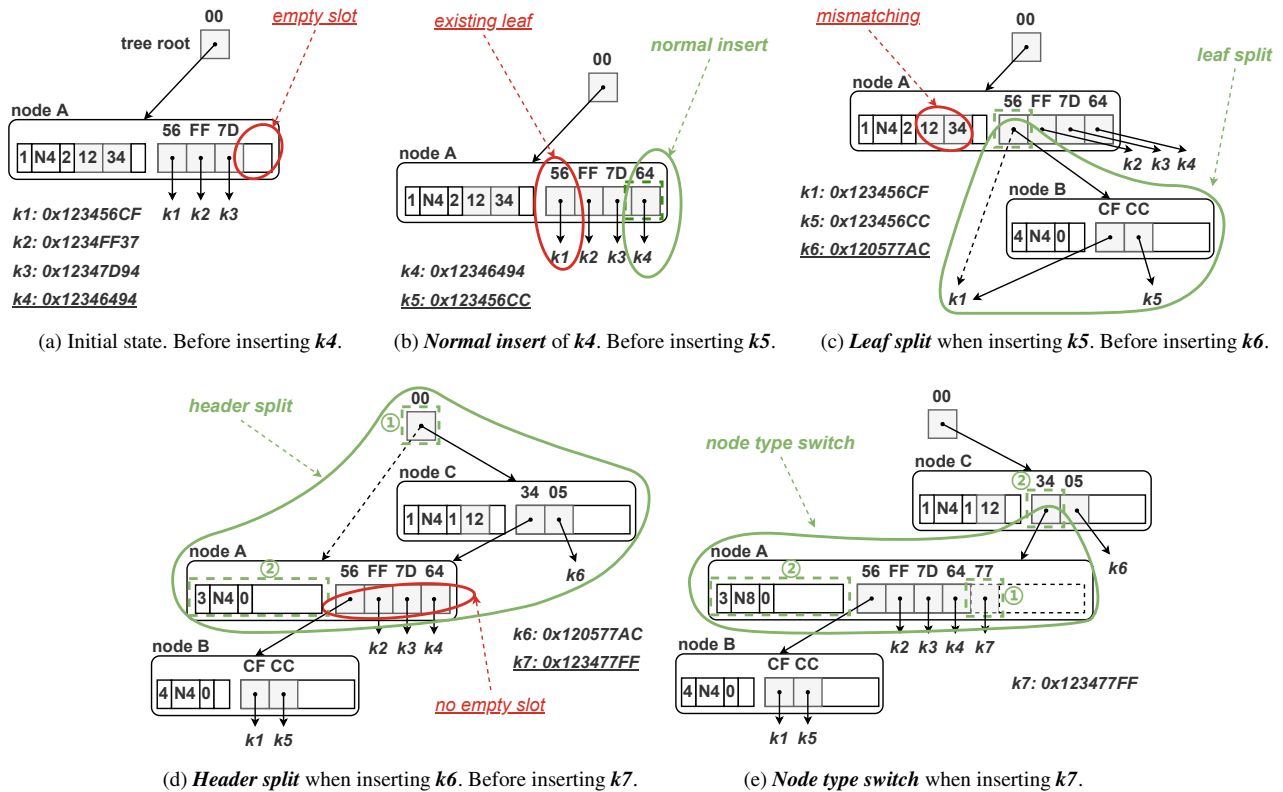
00

empty slot

tree root

node A

56 FF 7D

1 N4 2 12 34

k1 k2 k3

k1: 0x123456CF
k2: 0x1234FF37
k3: 0x12347D94
k4: 0x12346494

(a) Initial state. Before inserting k4.

existing leaf

00

normal insert

node A

56 FF 7D 64

1 N4 2 12 34

k1 k2 k3 k4

k4: 0x12346494
k5: 0x123456CC

(b) Normal insert of k4. Before inserting k5.

mismatching

00

leaf split

node A

56 FF 7D 64

1 N4 2 12 34

k2 k3 k4

k1: 0x123456CF
k5: 0x123456CC
k6: 0x120577AC

node B

CF CC

4 N4 0

k1 k5

(c) Leaf split when inserting k5. Before inserting k6.

header split

① 00

node C

34 05

1 N4 1 12

node A

② 56 FF 7D 64

3 N4 0

k6

k2 k3 k4

node B

CF CC

4 N4 0

k1 k5

k6: 0x120577AC
k7: 0x123477FF

no empty slot

(d) Header split when inserting k6. Before inserting k7.

00

node type switch

node C

② 34 05

1 N4 1 12

node A

② 56 FF 7D 64 77

3 N8 0

①

k6

k2 k3 k4 k7

node B

CF CC

4 N4 0

k1 k5

k7: 0x123477FF

(e) Node type switch when inserting k7.